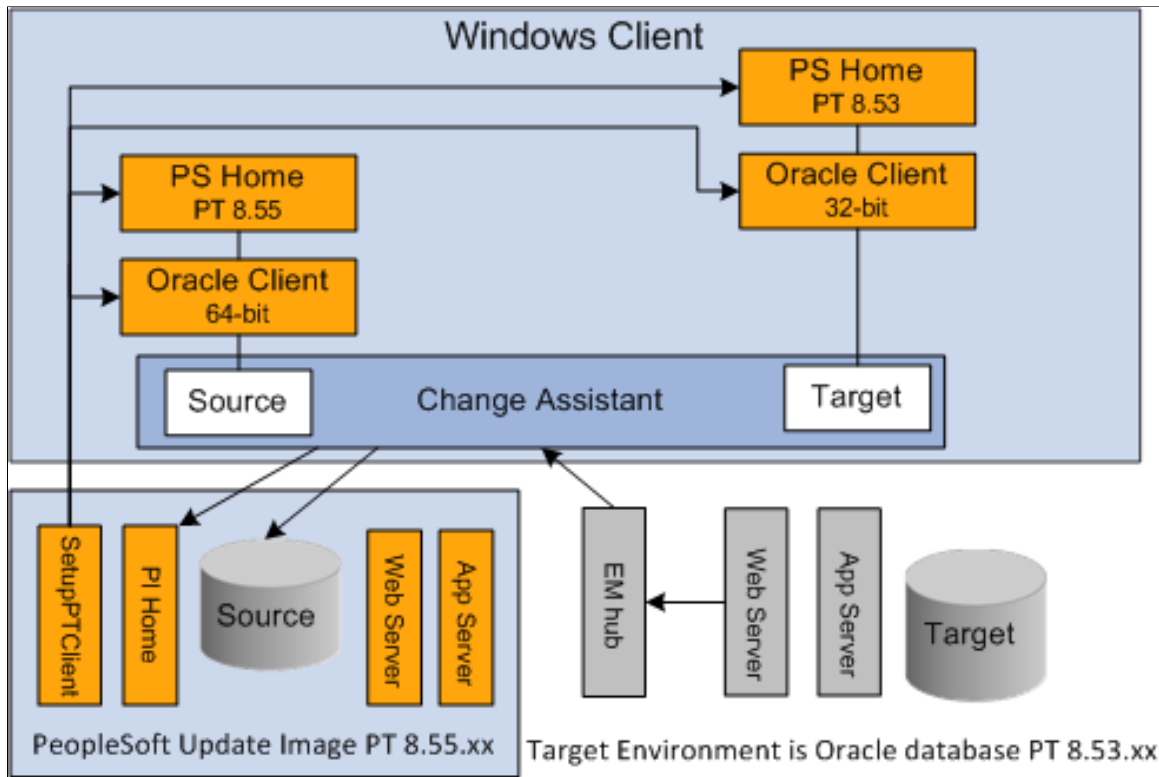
Windows Client

PS Home
PT 8.53

Oracle Client
32-bit

PS Home
PT 8.55

Oracle Client
64-bit

Source

Change Assistant

Target

SetupPTClient

PI Home

Source

Web Server

App Server

PeopleSoft Update Image PT 8.55.xx

EM hub

Web Server

App Server

Target

Target Environment is Oracle database PT 8.53.xx